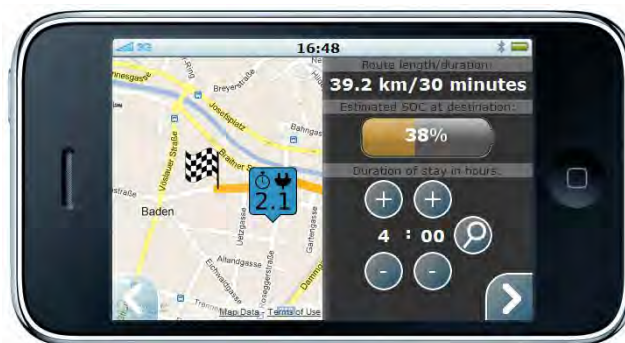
3G
16:48
nnesgasse
Ring
Breyerstraße
Josefsplatz
Bahngasse
Straße
Baden
Vöslauer Straße
Strasse
2.1
Allandgasse
Dammgasse
Map Data - Terms of Use
Route length/duration:
39.2 km/30 minutes
Estimated SOC at destination:
38%
Duration of stay in hours:
+
+
4 : 00
-
-